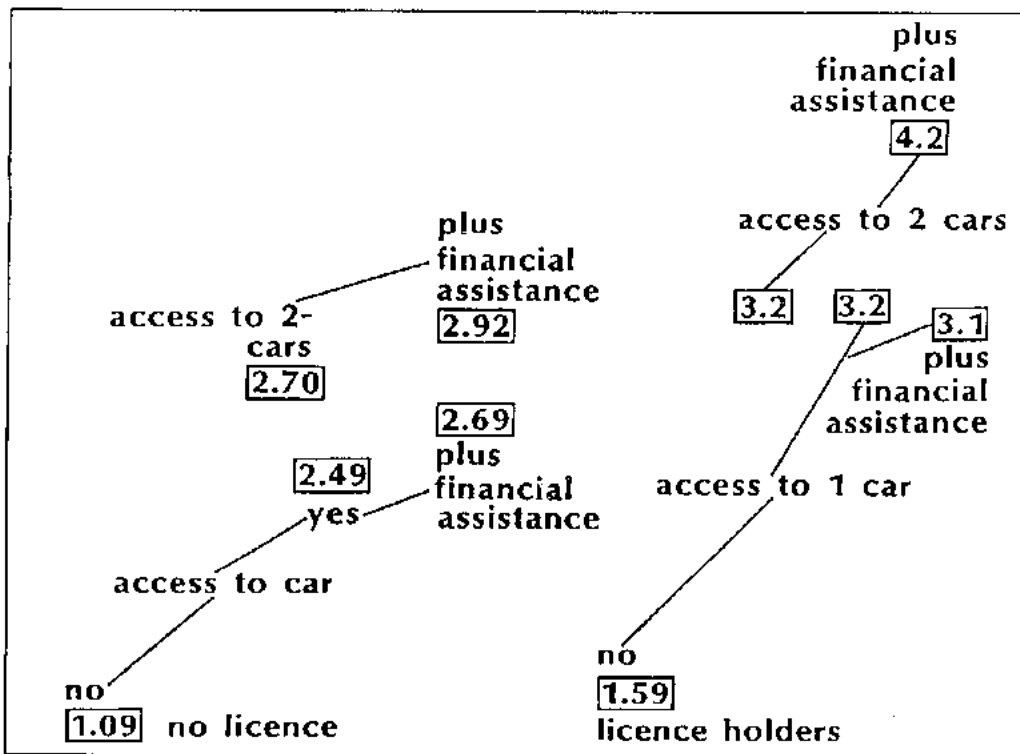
plus financial assistance
4.2

access to 2 cars

plus financial assistance
2.92

access to 2-cars
2.70

3.2

3.2

3.1
plus financial assistance

2.69
plus financial assistance

2.49
yes

access to 1 car

access to car

no
1.09 no licence

no
1.59
licence holders